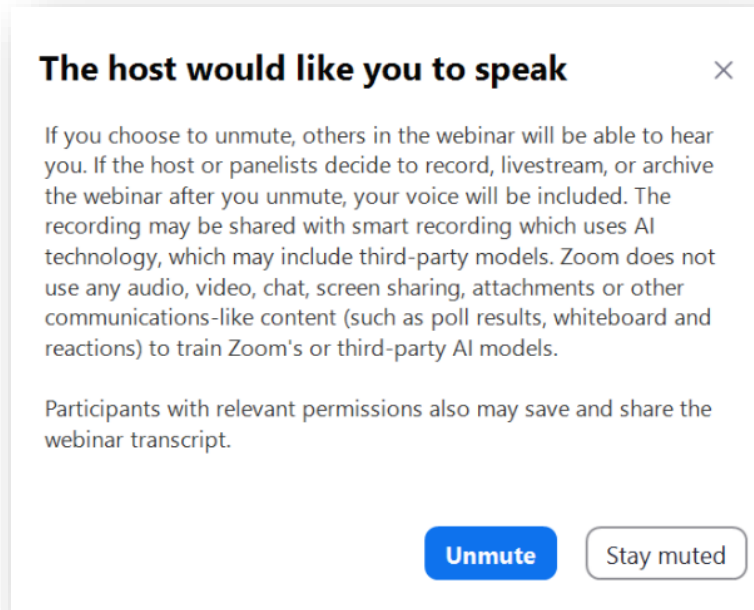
The host would like you to speak

×

If you choose to unmute, others in the webinar will be able to hear you. If the host or panelists decide to record, livestream, or archive the webinar after you unmute, your voice will be included. The recording may be shared with smart recording which uses AI technology, which may include third-party models. Zoom does not use any audio, video, chat, screen sharing, attachments or other communications-like content (such as poll results, whiteboard and reactions) to train Zoom's or third-party AI models.

Participants with relevant permissions also may save and share the webinar transcript.

Unmute

Stay muted